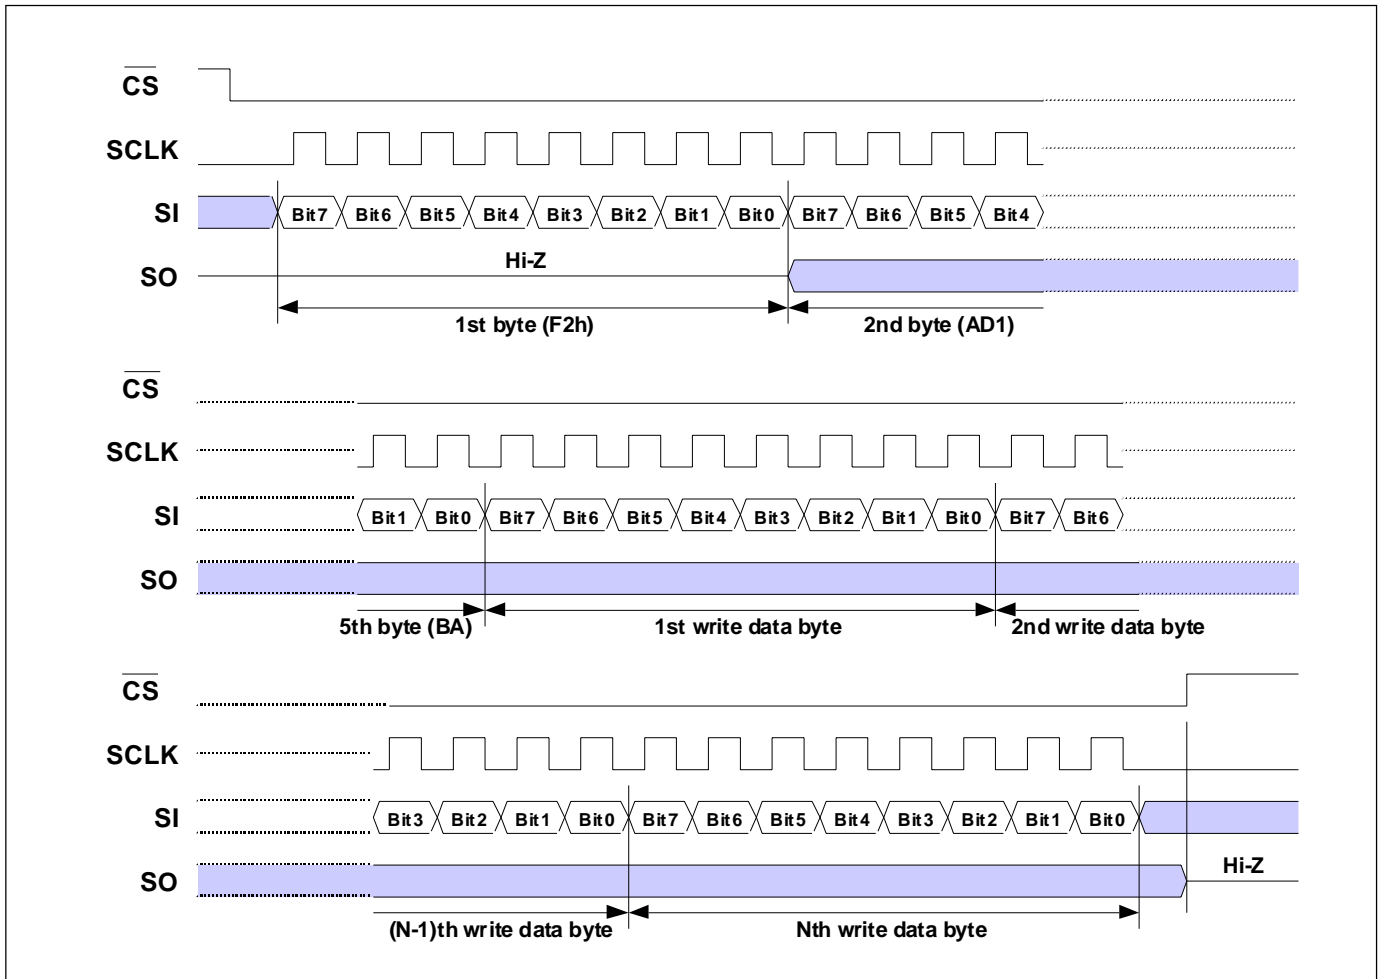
$\overline{CS}$

SCLK

SI

SO

Bit7 Bit6 Bit5 Bit4 Bit3 Bit2 Bit1 Bit0 Bit7 Bit6 Bit5 Bit4

Hi-Z

1st byte (F2h)

2nd byte (AD1)

$\overline{CS}$

SCLK

SI

SO

Bit1 Bit0 Bit7 Bit6 Bit5 Bit4 Bit3 Bit2 Bit1 Bit0 Bit7 Bit6

5th byte (BA)

1st write data byte

2nd write data byte

$\overline{CS}$

SCLK

SI

SO

Bit3 Bit2 Bit1 Bit0 Bit7 Bit6 Bit5 Bit4 Bit3 Bit2 Bit1 Bit0

Hi-Z

(N-1)th write data byte

Nth write data byte